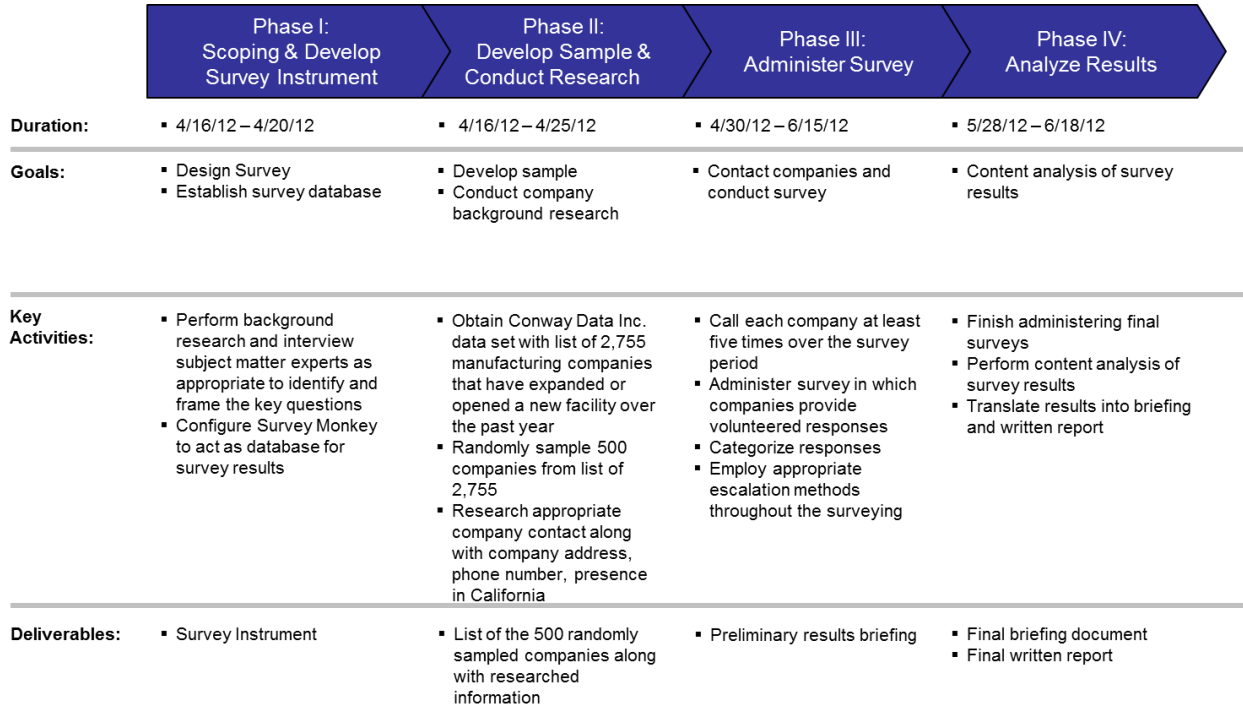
| | Phase I: Scoping & Develop Survey Instrument | Phase II: Develop Sample & Conduct Research | Phase III: Administer Survey | Phase IV: Analyze Results |
|---|---|---|---|---|
| **Duration:** | ▪ 4/16/12 – 4/20/12 | ▪ 4/16/12 – 4/25/12 | ▪ 4/30/12 – 6/15/12 | ▪ 5/28/12 – 6/18/12 |
| **Goals:** | ▪ Design Survey ▪ Establish survey database | ▪ Develop sample ▪ Conduct company background research | ▪ Contact companies and conduct survey | ▪ Content analysis of survey results |
| **Key Activities:** | ▪ Perform background research and interview subject matter experts as appropriate to identify and frame the key questions ▪ Configure Survey Monkey to act as database for survey results | ▪ Obtain Conway Data Inc. data set with list of 2,755 manufacturing companies that have expanded or opened a new facility over the past year ▪ Randomly sample 500 companies from list of 2,755 ▪ Research appropriate company contact along with company address, phone number, presence in California | ▪ Call each company at least five times over the survey period ▪ Administer survey in which companies provide volunteered responses ▪ Categorize responses ▪ Employ appropriate escalation methods throughout the surveying | ▪ Finish administering final surveys ▪ Perform content analysis of survey results ▪ Translate results into briefing and written report |
| **Deliverables:** | ▪ Survey Instrument | ▪ List of the 500 randomly sampled companies along with researched information | ▪ Preliminary results briefing | ▪ Final briefing document ▪ Final written report |